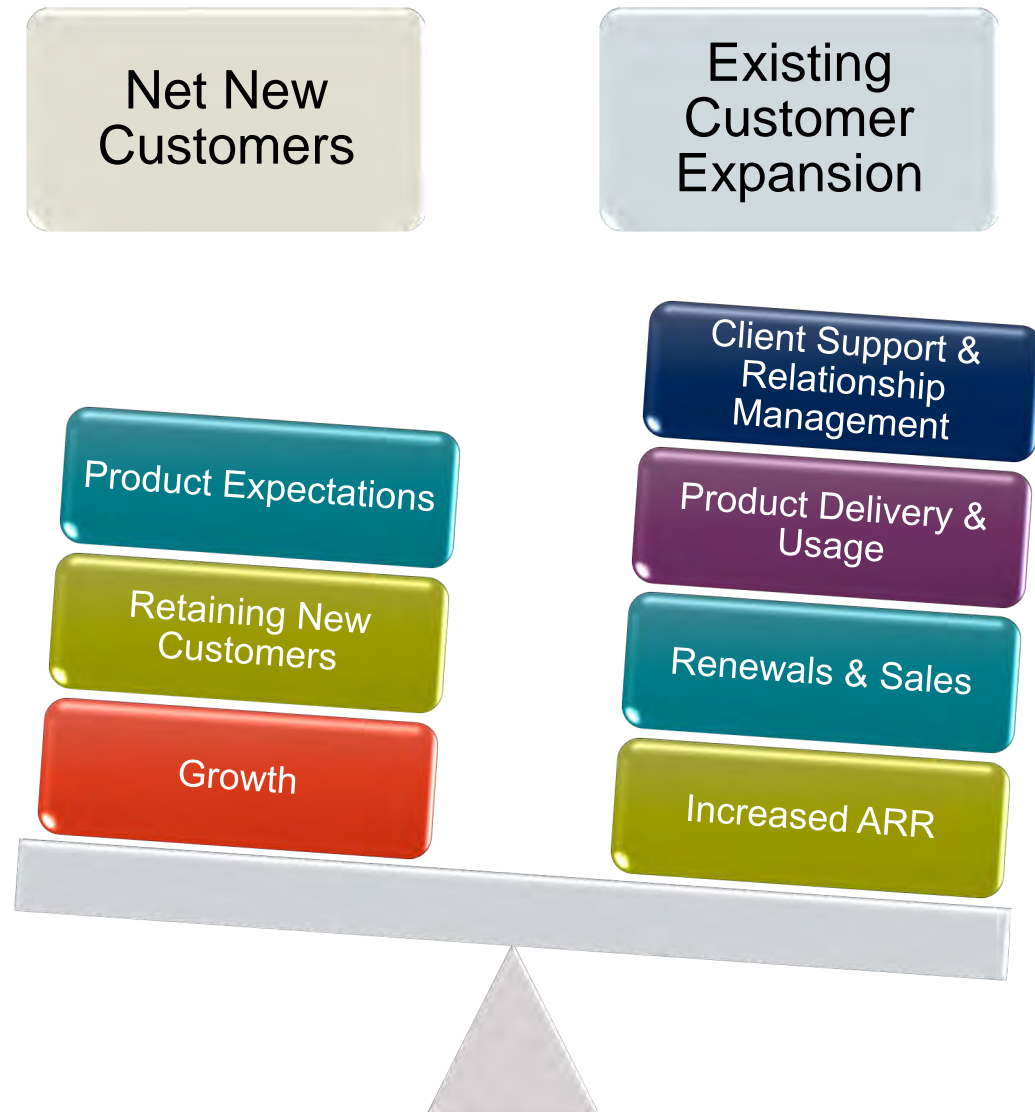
Net New Customers

Product Expectations

Retaining New Customers

Growth

Existing Customer Expansion

Client Support & Relationship Management

Product Delivery & Usage

Renewals & Sales

Increased ARR